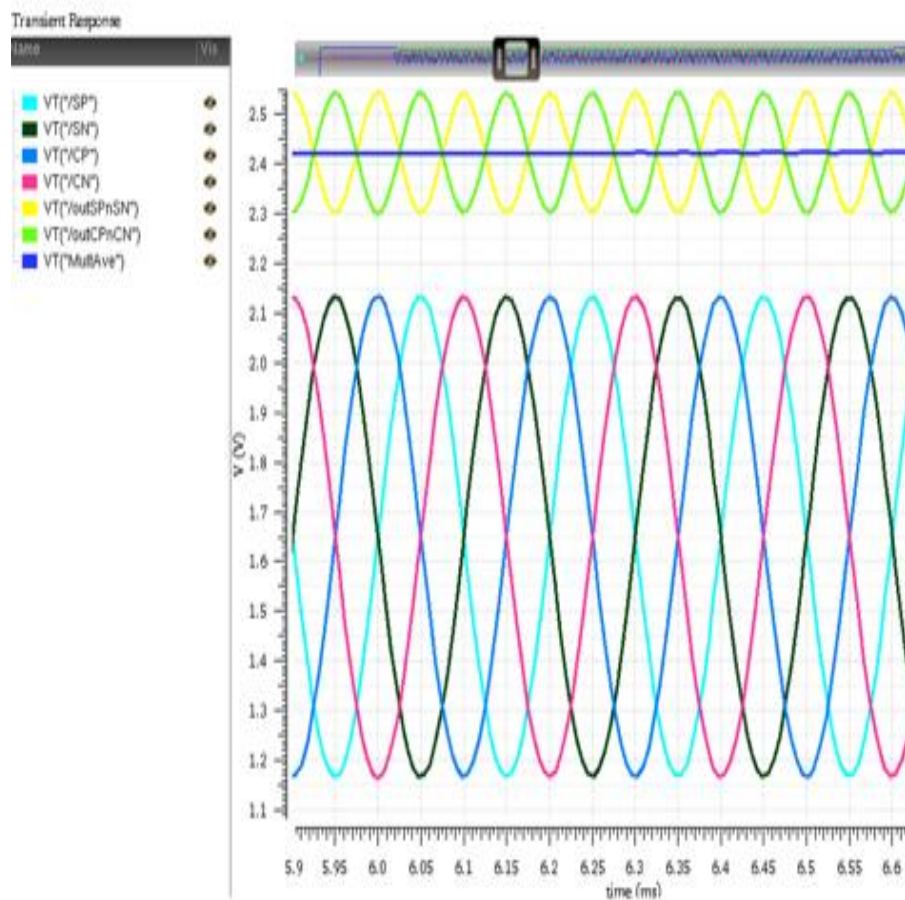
Transient Response

Name | Vis

VT("/SP")
VT("/SN")
VT("/CP")
VT("/CN")
VT("/outSPnSN")
VT("/outCPnCN")
VT("MultAve")

2.5
2.4
2.3
2.2
2.1
2.0
1.9
1.8
1.7
1.6
1.5
1.4
1.3
1.2
1.1

V (V)

5.9 5.95 6.0 6.05 6.1 6.15 6.2 6.25 6.3 6.35 6.4 6.45 6.5 6.55 6.6
time (ms)